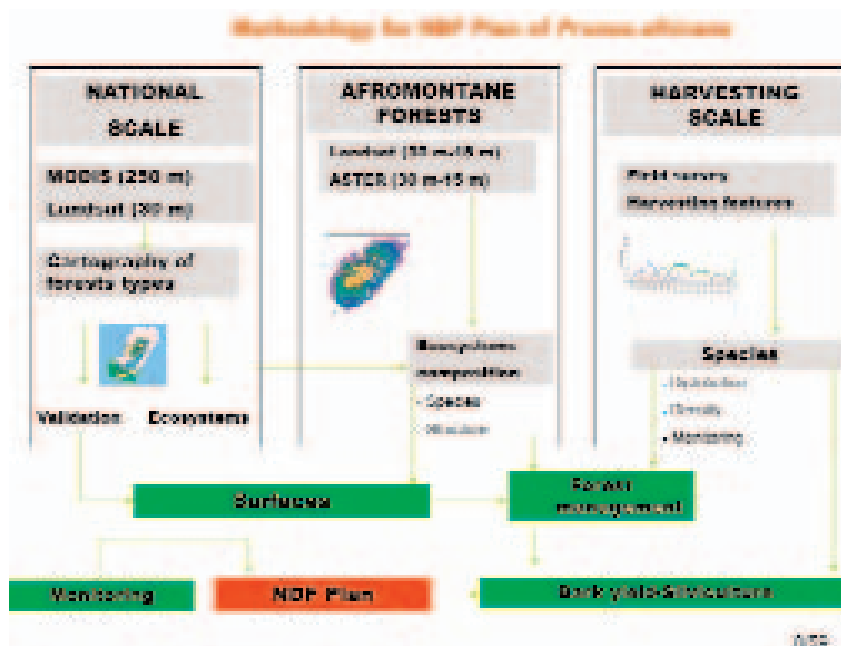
Methodology for NDF Plan of Prunus africana

NATIONAL SCALE

MODIS (250 m)
Landsat (30 m)

Cartography of forests types

Validation Ecosystems

AFROMONTANE FORESTS

Landsat (30 m-15 m)
ASTER (30 m-15 m)

Ecosystems composition
- Species
- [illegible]

HARVESTING SCALE

Field survey
Harvesting features

Species
- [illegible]
- Density
- Monitoring

Surfaces

Forest management

Monitoring

NDF Plan

Bark yield-Silviculture

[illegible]